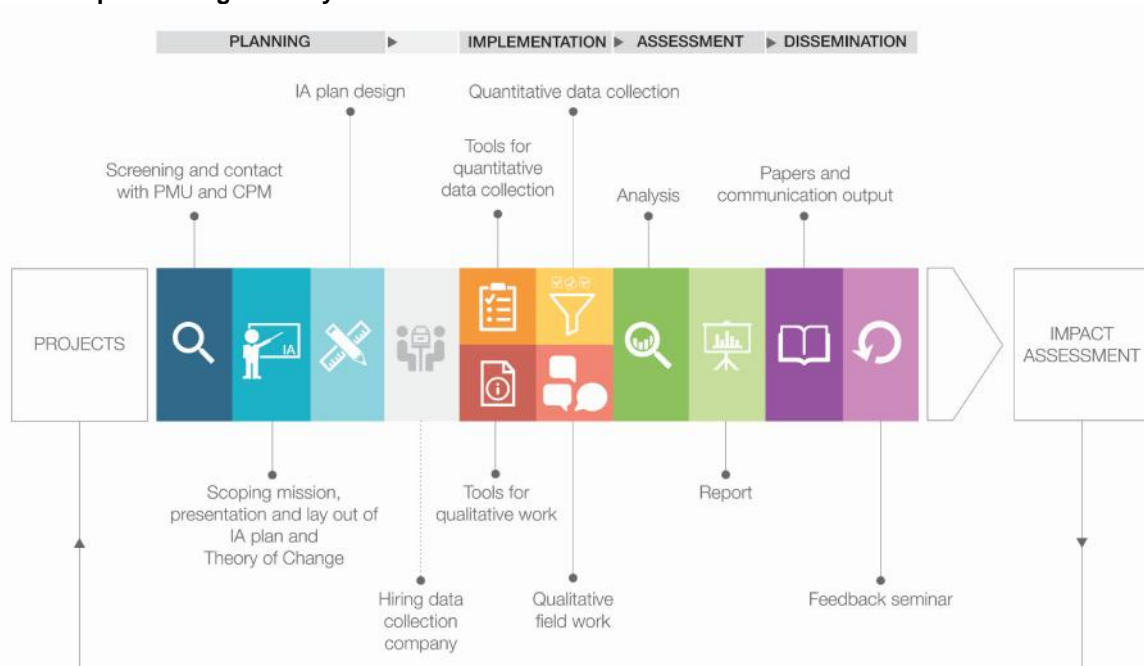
PLANNING ▶ IMPLEMENTATION ▶ ASSESSMENT ▶ DISSEMINATION

IA plan design

Quantitative data collection

Screening and contact with PMU and CPM

Tools for quantitative data collection

Analysis

Papers and communication output

PROJECTS

IA

IMPACT ASSESSMENT

Scoping mission, presentation and lay out of IA plan and Theory of Change

Tools for qualitative work

Report

Hiring data collection company

Qualitative field work

Feedback seminar